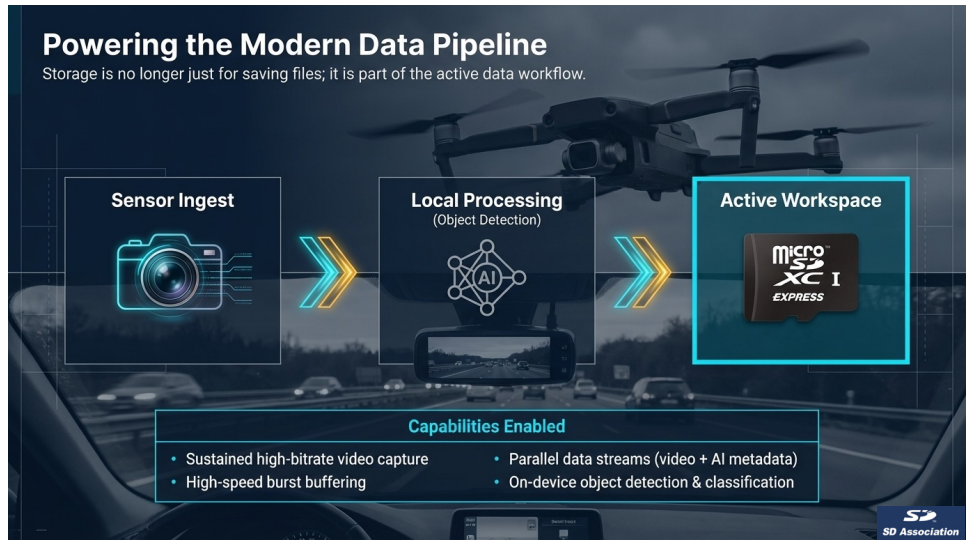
Powering the Modern Data Pipeline

Storage is no longer just for saving files; it is part of the active data workflow.

Sensor Ingest

Local Processing
(Object Detection)

AI

Active Workspace

micro SD XC I EXPRESS

Capabilities Enabled

• Sustained high-bitrate video capture
• High-speed burst buffering

• Parallel data streams (video + AI metadata)
• On-device object detection & classification

SD
SD Association